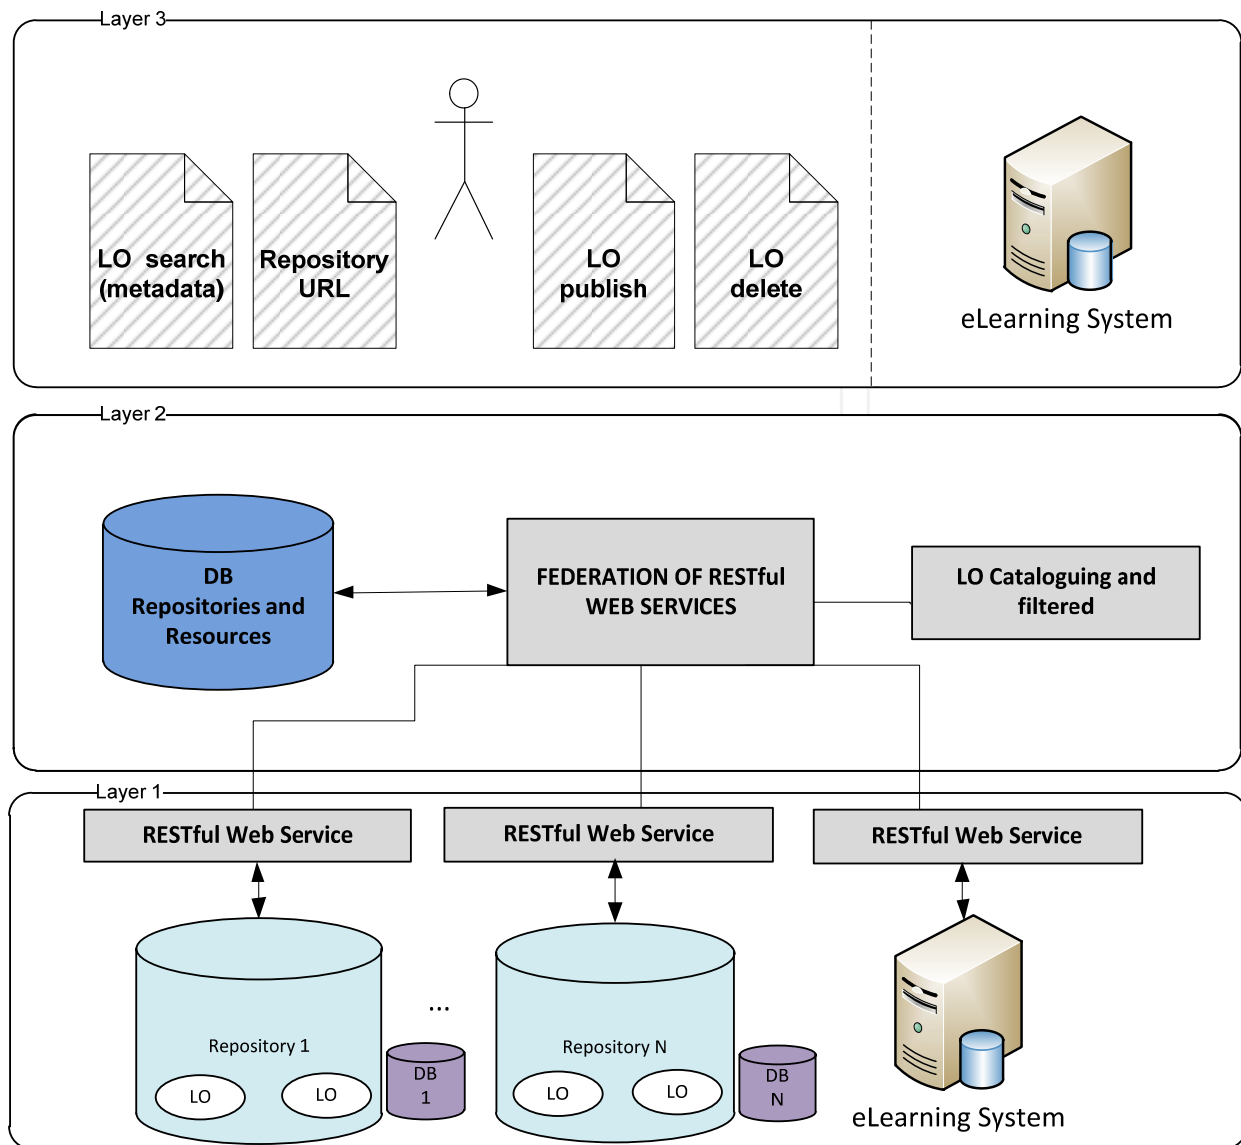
Layer 3

LO search (metadata)

Repository URL

LO publish

LO delete

eLearning System

Layer 2

DB Repositories and Resources

FEDERATION OF RESTful WEB SERVICES

LO Cataloguing and filtered

Layer 1

RESTful Web Service

RESTful Web Service

RESTful Web Service

Repository 1

LO

LO

...

DB 1

Repository N

LO

LO

DB N

eLearning System